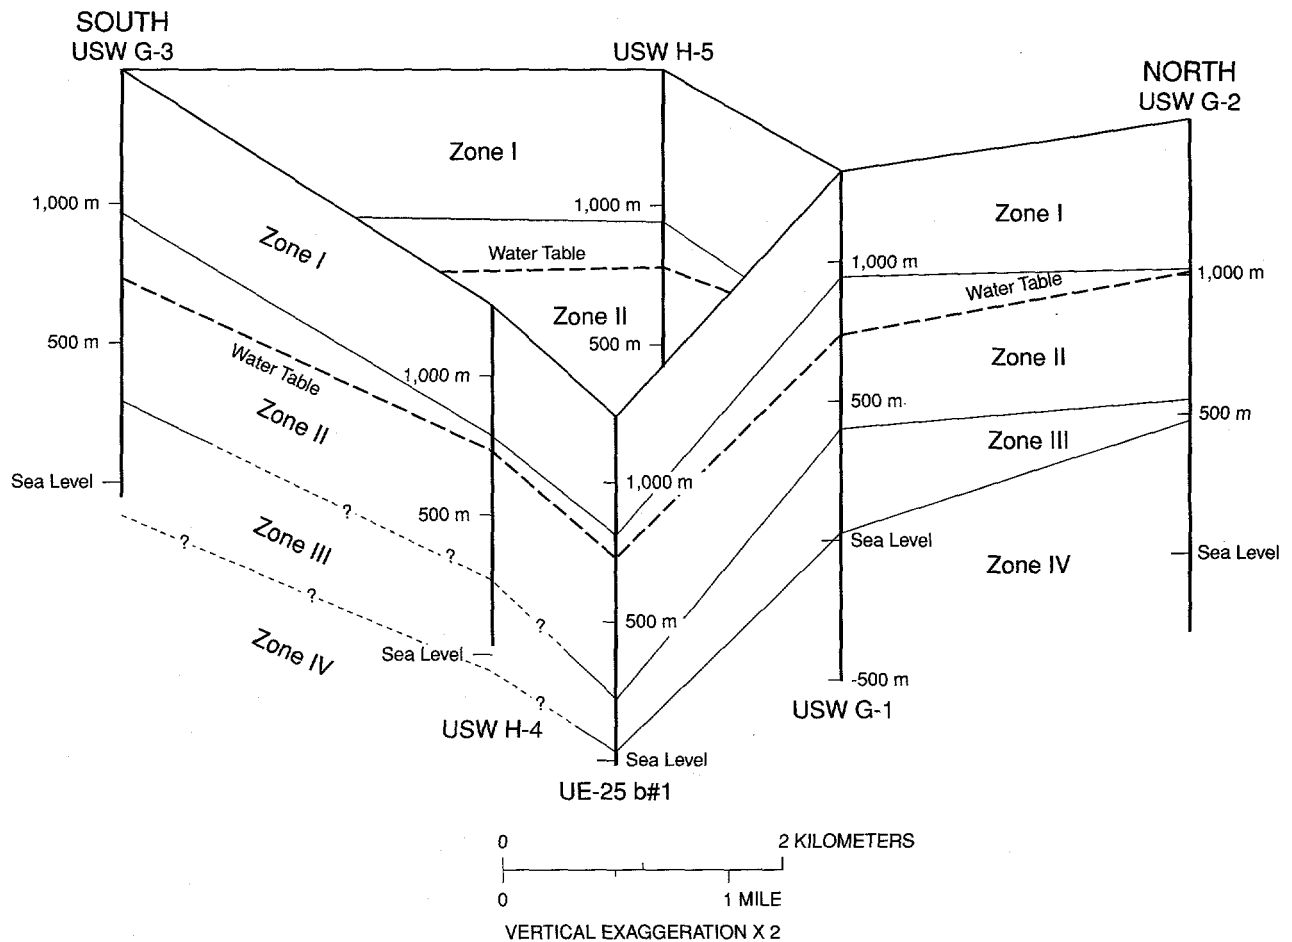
SOUTH
USW G-3

USW H-5

NORTH
USW G-2

Zone I

1,000 m

1,000 m

Zone I

Zone I

Water Table

1,000 m

1,000 m

Water Table

Zone II

500 m

500 m

Zone II

Water Table

1,000 m

Zone II

500 m

500 m

Zone III

Sea Level

1,000 m

?

500 m

Zone III

?

Sea Level

Zone IV

Sea Level

?

?

500 m

?

Zone IV

Sea Level

-500 m

?

USW H-4

USW G-1

Sea Level

UE-25 b#1

0

2 KILOMETERS

0

1 MILE

VERTICAL EXAGGERATION X 2